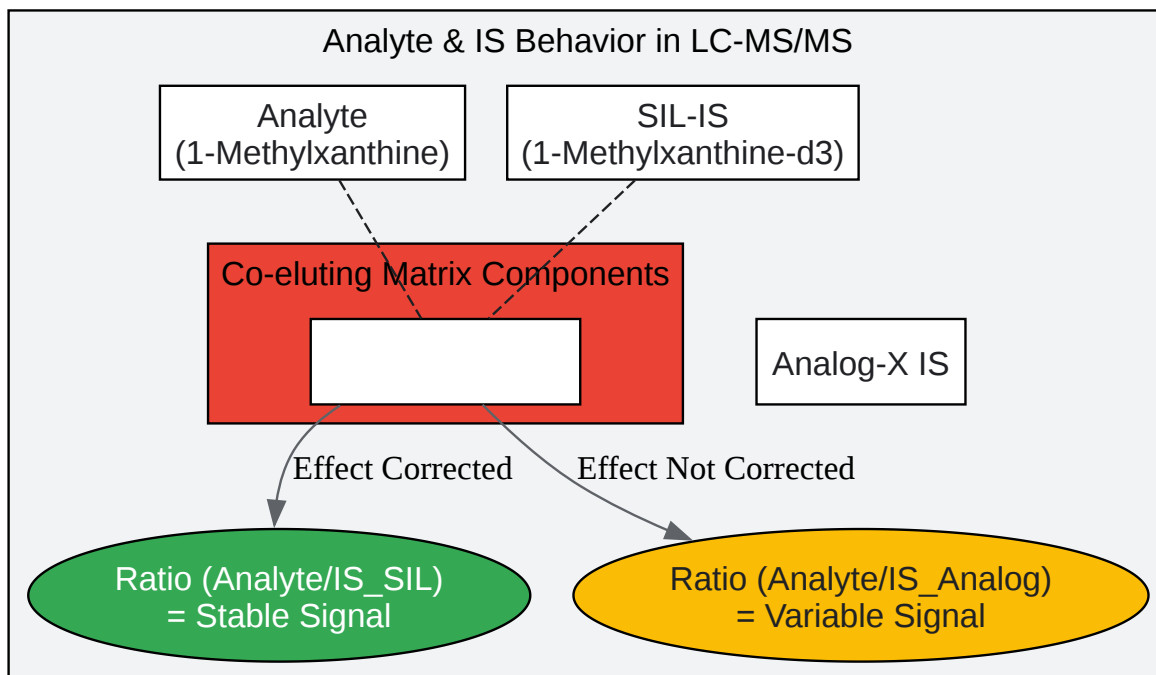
Analyte & IS Behavior in LC-MS/MS

Analyte
(1-Methylxanthine)

SIL-IS
(1-Methylxanthine-d3)

Co-eluting Matrix Components

Analog-X IS

Effect Corrected

Effect Not Corrected

Ratio (Analyte/IS_SIL)
= Stable Signal

Ratio (Analyte/IS_Analog)
= Variable Signal